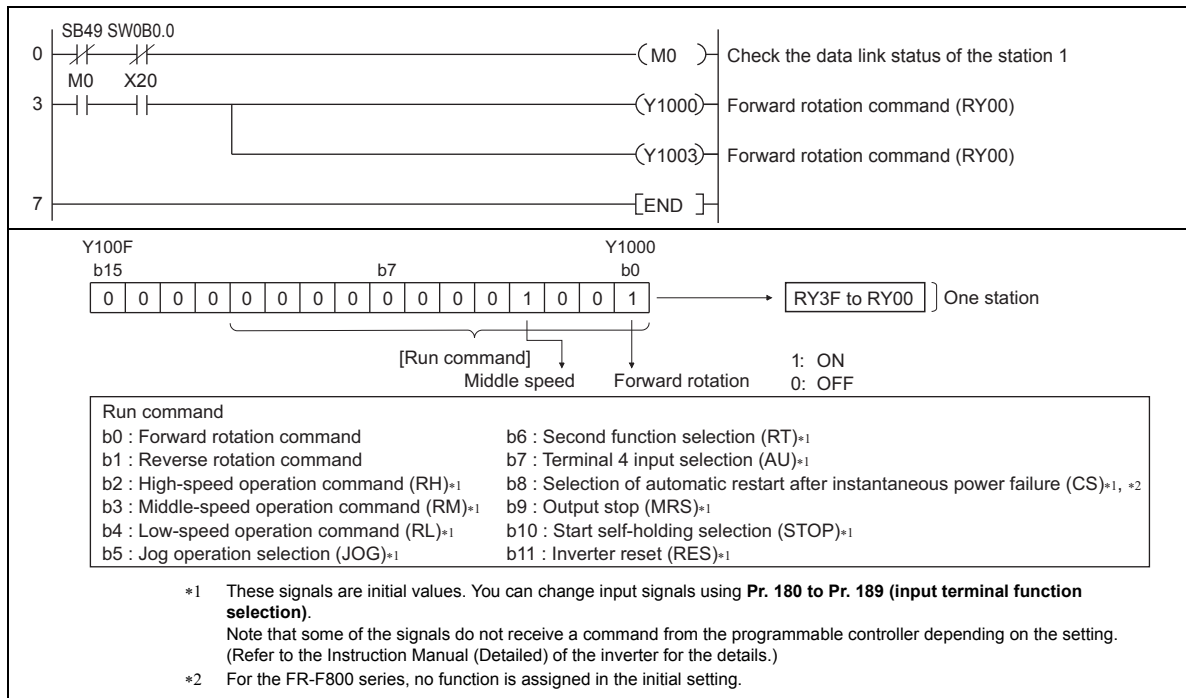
SB49 SW0B0.0

0 (M0) Check the data link status of the station 1

M0 X20

3 (Y1000) Forward rotation command (RY00)

(Y1003) Forward rotation command (RY00)

7 [END]

Y100F Y1000
b15 b7 b0

| 0 | 0 | 0 | 0 | 0 | 0 | 0 | 0 | 0 | 0 | 0 | 0 | 1 | 0 | 0 | 1 |
|---|---|---|---|---|---|---|---|---|---|---|---|---|---|---|---|

RY3F to RY00 One station

[Run command]
Middle speed Forward rotation

1: ON
0: OFF

Run command
b0 : Forward rotation command
b1 : Reverse rotation command
b2 : High-speed operation command (RH)∗1
b3 : Middle-speed operation command (RM)∗1
b4 : Low-speed operation command (RL)∗1
b5 : Jog operation selection (JOG)∗1
b6 : Second function selection (RT)∗1
b7 : Terminal 4 input selection (AU)∗1
b8 : Selection of automatic restart after instantaneous power failure (CS)∗1, ∗2
b9 : Output stop (MRS)∗1
b10 : Start self-holding selection (STOP)∗1
b11 : Inverter reset (RES)∗1

∗1 These signals are initial values. You can change input signals using **Pr. 180 to Pr. 189 (input terminal function selection)**.
Note that some of the signals do not receive a command from the programmable controller depending on the setting. (Refer to the Instruction Manual (Detailed) of the inverter for the details.)

∗2 For the FR-F800 series, no function is assigned in the initial setting.